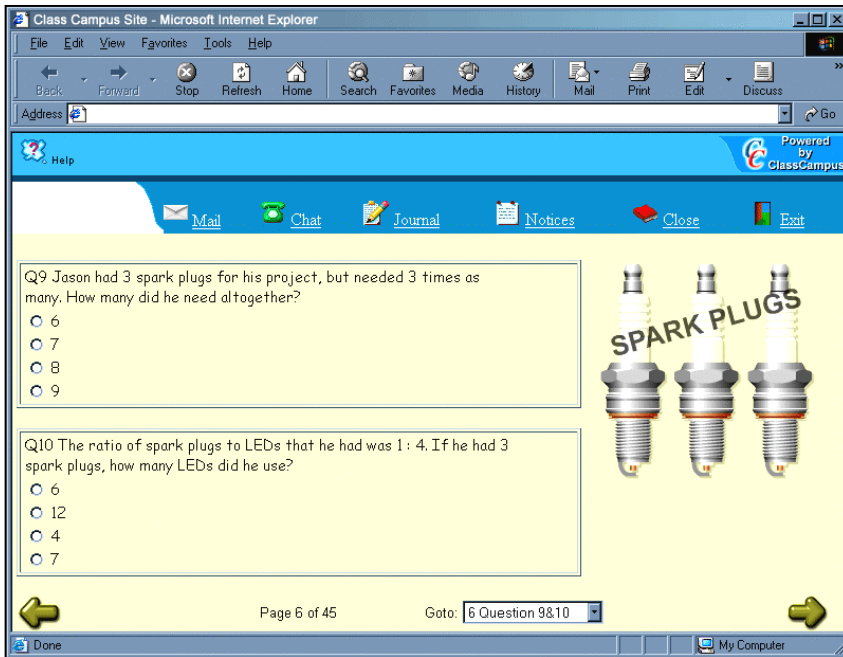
Class Campus Site - Microsoft Internet Explorer

File Edit View Favorites Tools Help

Back Forward Stop Refresh Home Search Favorites Media History Mail Print Edit Discuss

Address

Go

Help

Powered by ClassCampus

Mail Chat Journal Notices Close Exit

Q9 Jason had 3 spark plugs for his project, but needed 3 times as many. How many did he need altogether?
6
7
8
9

SPARK PLUGS

Q10 The ratio of spark plugs to LEDs that he had was 1 : 4. If he had 3 spark plugs, how many LEDs did he use?
6
12
4
7

Page 6 of 45

Goto: 6 Question 9&10

Done

My Computer